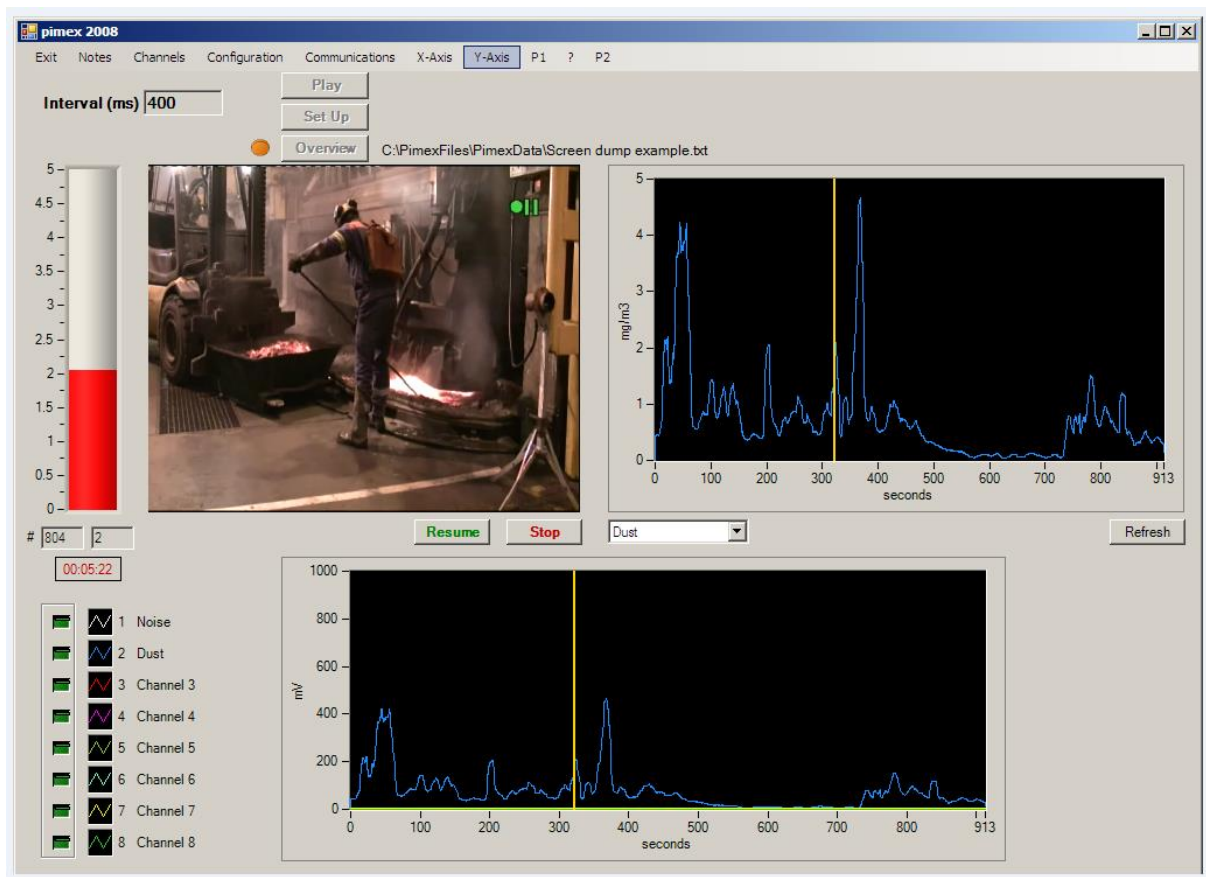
pimex 2008

Exit Notes Channels Configuration Communications X-Axis Y-Axis P1 ? P2

Interval (ms) 400

Play

Set Up

Overview

C:\PimexFiles\PimexData\Screen dump example.txt

5
4.5
4
3.5
3
2.5
2
1.5
1
0.5
0

# 804 2

00:05:22

Resume Stop

mg/m3
5
4
3
2
1
0
0 100 200 300 400 500 600 700 800 913
seconds

Dust

Refresh

1 Noise
2 Dust
3 Channel 3
4 Channel 4
5 Channel 5
6 Channel 6
7 Channel 7
8 Channel 8

mV
1000
800
600
400
200
0
0 100 200 300 400 500 600 700 800 913
seconds